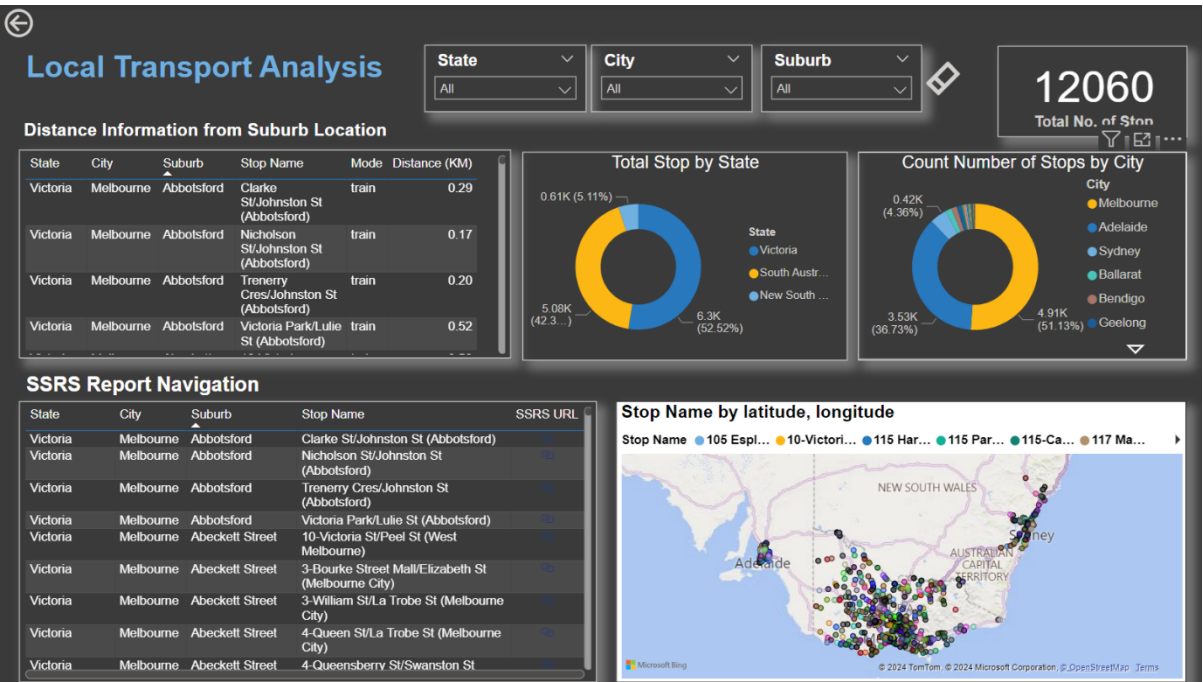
Local Transport Analysis

State
All

City
All

Suburb
All

12060
Total No. of Stop

Distance Information from Suburb Location

| State | City | Suburb | Stop Name | Mode | Distance (KM) |
|---|---|---|---|---|---|
| Victoria | Melbourne | Abbotsford | Clarke St/Johnston St (Abbotsford) | train | 0.29 |
| Victoria | Melbourne | Abbotsford | Nicholson St/Johnston St (Abbotsford) | train | 0.17 |
| Victoria | Melbourne | Abbotsford | Trenerry Cres/Johnston St (Abbotsford) | train | 0.20 |
| Victoria | Melbourne | Abbotsford | Victoria Park/Lulie St (Abbotsford) | train | 0.52 |

Total Stop by State
0.61K (5.11%)
5.08K (42.3...)
6.3K (52.52%)
State
Victoria
South Austr...
New South ...

Count Number of Stops by City
0.42K (4.36%)
3.53K (36.73%)
4.91K (51.13%)
City
Melbourne
Adelaide
Sydney
Ballarat
Bendigo
Geelong

SSRS Report Navigation

| State | City | Suburb | Stop Name | SSRS URL |
|---|---|---|---|---|
| Victoria | Melbourne | Abbotsford | Clarke St/Johnston St (Abbotsford) | |
| Victoria | Melbourne | Abbotsford | Nicholson St/Johnston St (Abbotsford) | |
| Victoria | Melbourne | Abbotsford | Trenerry Cres/Johnston St (Abbotsford) | |
| Victoria | Melbourne | Abbotsford | Victoria Park/Lulie St (Abbotsford) | |
| Victoria | Melbourne | Abeckett Street | 10-Victoria St/Peel St (West Melbourne) | |
| Victoria | Melbourne | Abeckett Street | 3-Bourke Street Mall/Elizabeth St (Melbourne City) | |
| Victoria | Melbourne | Abeckett Street | 3-William St/La Trobe St (Melbourne City) | |
| Victoria | Melbourne | Abeckett Street | 4-Queen St/La Trobe St (Melbourne City) | |
| Victoria | Melbourne | Abeckett Street | 4-Queensberry St/Swanston St | |

Stop Name by latitude, longitude
Stop Name 105 Espl... 10-Victori... 115 Har... 115 Par... 115-Ca... 117 Ma...
NEW SOUTH WALES
Adelaide
Sydney
AUSTRALIAN CAPITAL TERRITORY
Microsoft Bing
© 2024 TomTom, © 2024 Microsoft Corporation, © OpenStreetMap Terms